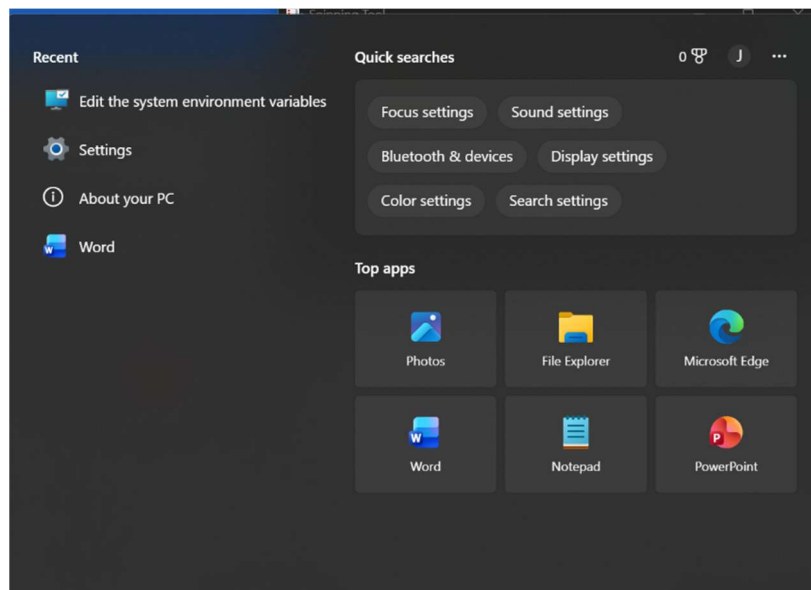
Snipping Tool

Recent

Edit the system environment variables

Settings

About your PC

Word

Quick searches

0

J

...

Focus settings

Sound settings

Bluetooth & devices

Display settings

Color settings

Search settings

Top apps

Photos

File Explorer

Microsoft Edge

Word

Notepad

PowerPoint